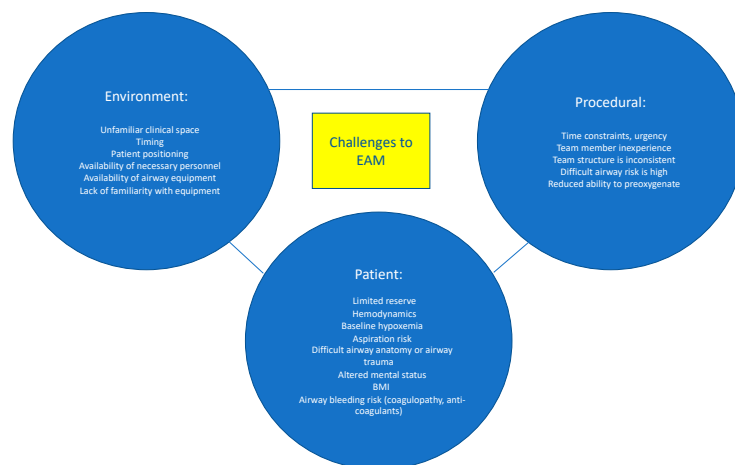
Environment:

Unfamiliar clinical space
Timing
Patient positioning
Availability of necessary personnel
Availability of airway equipment
Lack of familiarity with equipment

Challenges to EAM

Procedural:

Time constraints, urgency
Team member inexperience
Team structure is inconsistent
Difficult airway risk is high
Reduced ability to preoxygenate

Patient:

Limited reserve
Hemodynamics
Baseline hypoxemia
Aspiration risk
Difficult airway anatomy or airway trauma
Altered mental status
BMI
Airway bleeding risk (coagulopathy, anticoagulants)